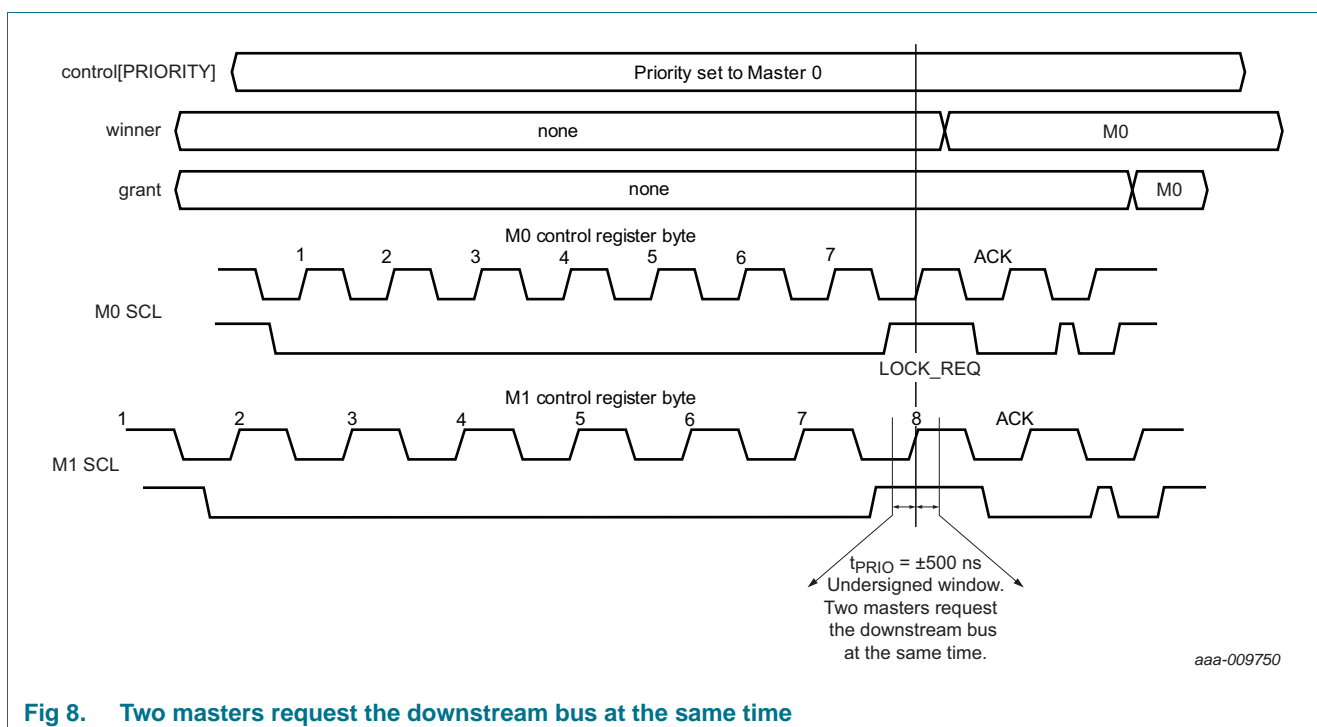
control[PRIORITY]

Priority set to Master 0

winner

none

M0

grant

none

M0

M0 control register byte

1 2 3 4 5 6 7 ACK

M0 SCL

LOCK_REQ

M1 control register byte

1 2 3 4 5 6 7 8 ACK

M1 SCL

$t_{PRIO}$ = ±500 ns
Undersigned window.
Two masters request
the downstream bus
at the same time.

aaa-009750

Fig 8. Two masters request the downstream bus at the same time